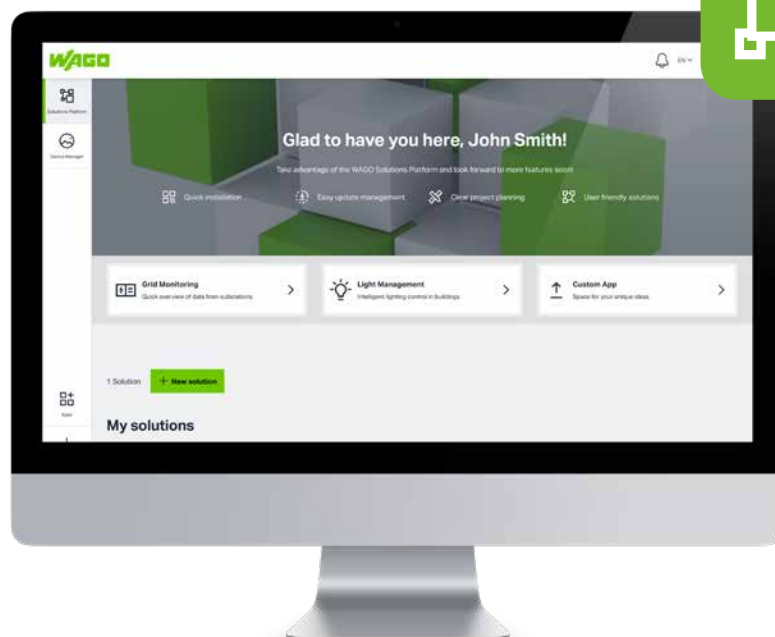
WAGO

EN

Solutions Platform

Device Manager

Glad to have you here, John Smith!

Take advantage of the WAGO Solutions Platform and look forward to more features soon!

Quick installation

Easy update management

Clear project planning

User friendly solutions

Grid Monitoring
Quick overview of data from substations

Light Management
Intelligent lighting control in buildings

Custom App
Space for your unique ideas

1 Solution

+ New solution

Apps

My solutions